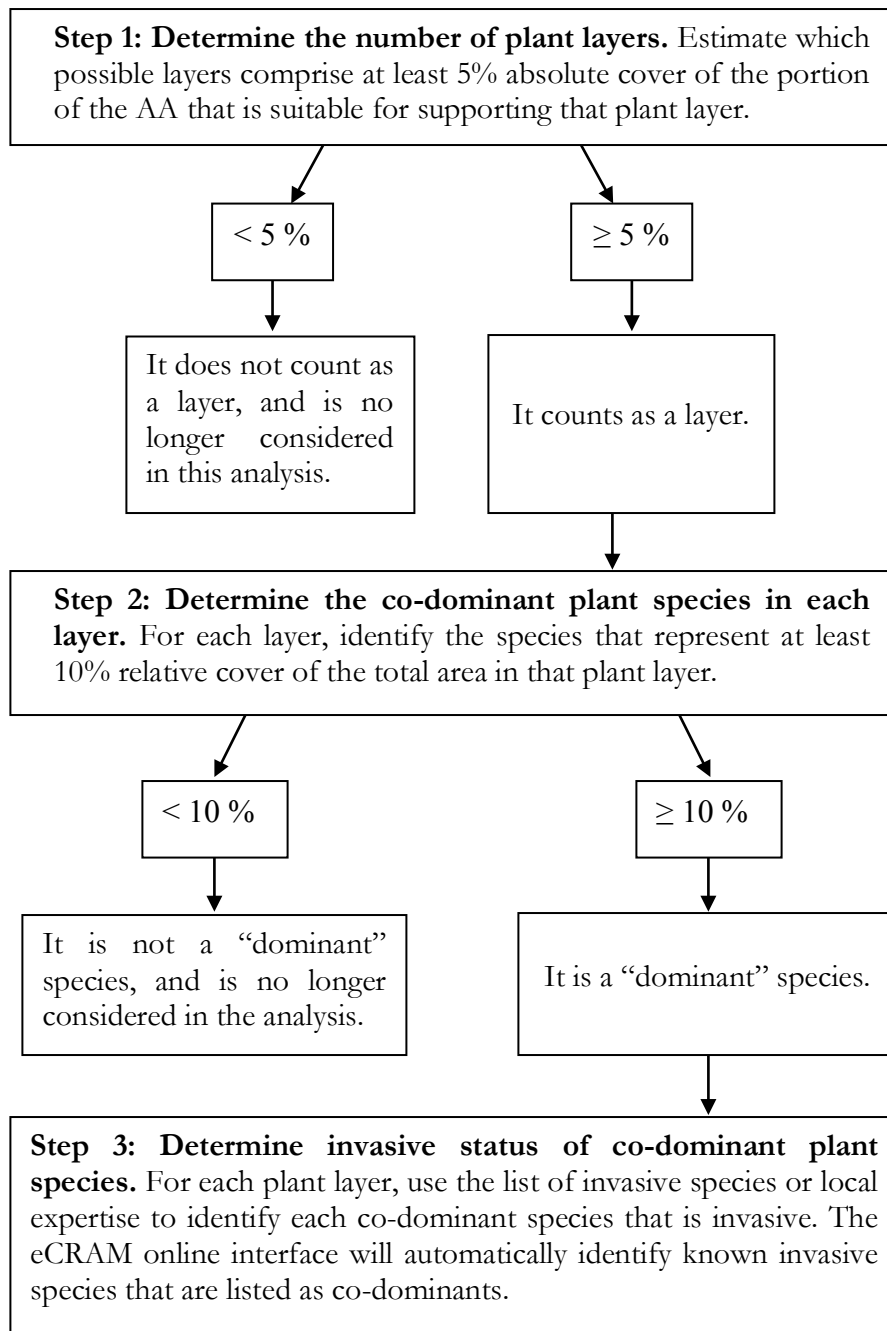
**Step 1: Determine the number of plant layers.** Estimate which possible layers comprise at least 5% absolute cover of the portion of the AA that is suitable for supporting that plant layer.

< 5 %

≥ 5 %

It does not count as a layer, and is no longer considered in this analysis.

It counts as a layer.

**Step 2: Determine the co-dominant plant species in each layer.** For each layer, identify the species that represent at least 10% relative cover of the total area in that plant layer.

< 10 %

≥ 10 %

It is not a "dominant" species, and is no longer considered in the analysis.

It is a "dominant" species.

**Step 3: Determine invasive status of co-dominant plant species.** For each plant layer, use the list of invasive species or local expertise to identify each co-dominant species that is invasive. The eCRAM online interface will automatically identify known invasive species that are listed as co-dominants.